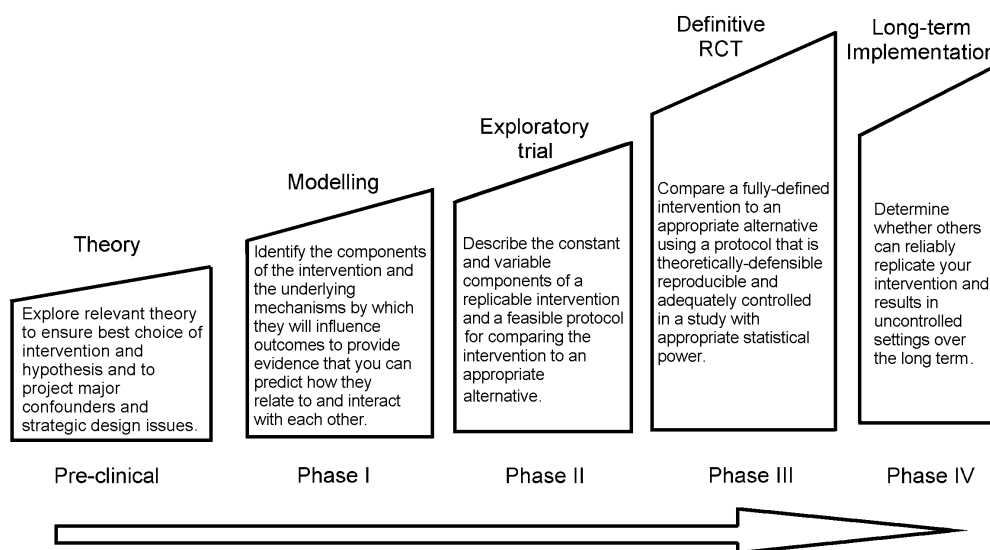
Theory

Explore relevant theory to ensure best choice of intervention and hypothesis and to project major confounders and strategic design issues.

Pre-clinical

Modelling

Identify the components of the intervention and the underlying mechanisms by which they will influence outcomes to provide evidence that you can predict how they relate to and interact with each other.

Phase I

Exploratory trial

Describe the constant and variable components of a replicable intervention and a feasible protocol for comparing the intervention to an appropriate alternative.

Phase II

Definitive RCT

Compare a fully-defined intervention to an appropriate alternative using a protocol that is theoretically-defensible reproducible and adequately controlled in a study with appropriate statistical power.

Phase III

Long-term Implementation

Determine whether others can reliably replicate your intervention and results in uncontrolled settings over the long term.

Phase IV